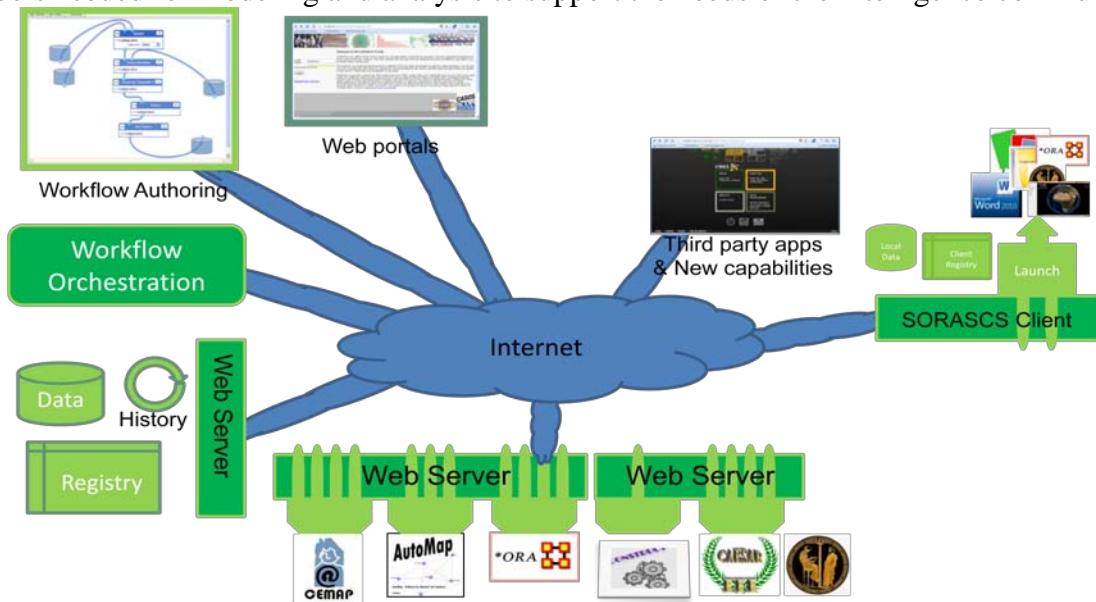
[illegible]

Web portals

Workflow Authoring

Workflow Orchestration

Third party apps & New capabilities

Local Data

Client Registry

Launch

*ORA

Word

SORASCS Client

Internet

Data

History

Registry

Web Server

Web Server

Web Server

CEMAP

AutoMap

*ORA

CASOS